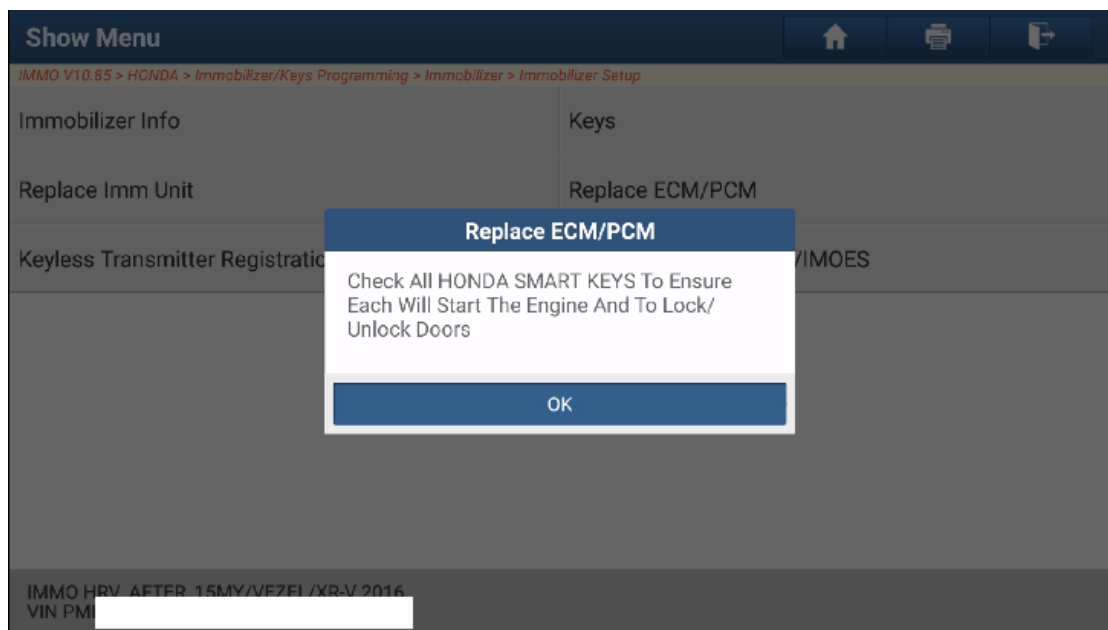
Show Menu

IMMO V10.85 > HONDA > Immobilizer/Keys Programming > Immobilizer > Immobilizer Setup

Immobilizer Info

Keys

Replace Imm Unit

Replace ECM/PCM

Keyless Transmitter Registratic

/IMOES

Replace ECM/PCM

Check All HONDA SMART KEYS To Ensure Each Will Start The Engine And To Lock/ Unlock Doors

OK

IMMO HRV AFTER 15MY/VEZEL/XR-V 2016
VIN PM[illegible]